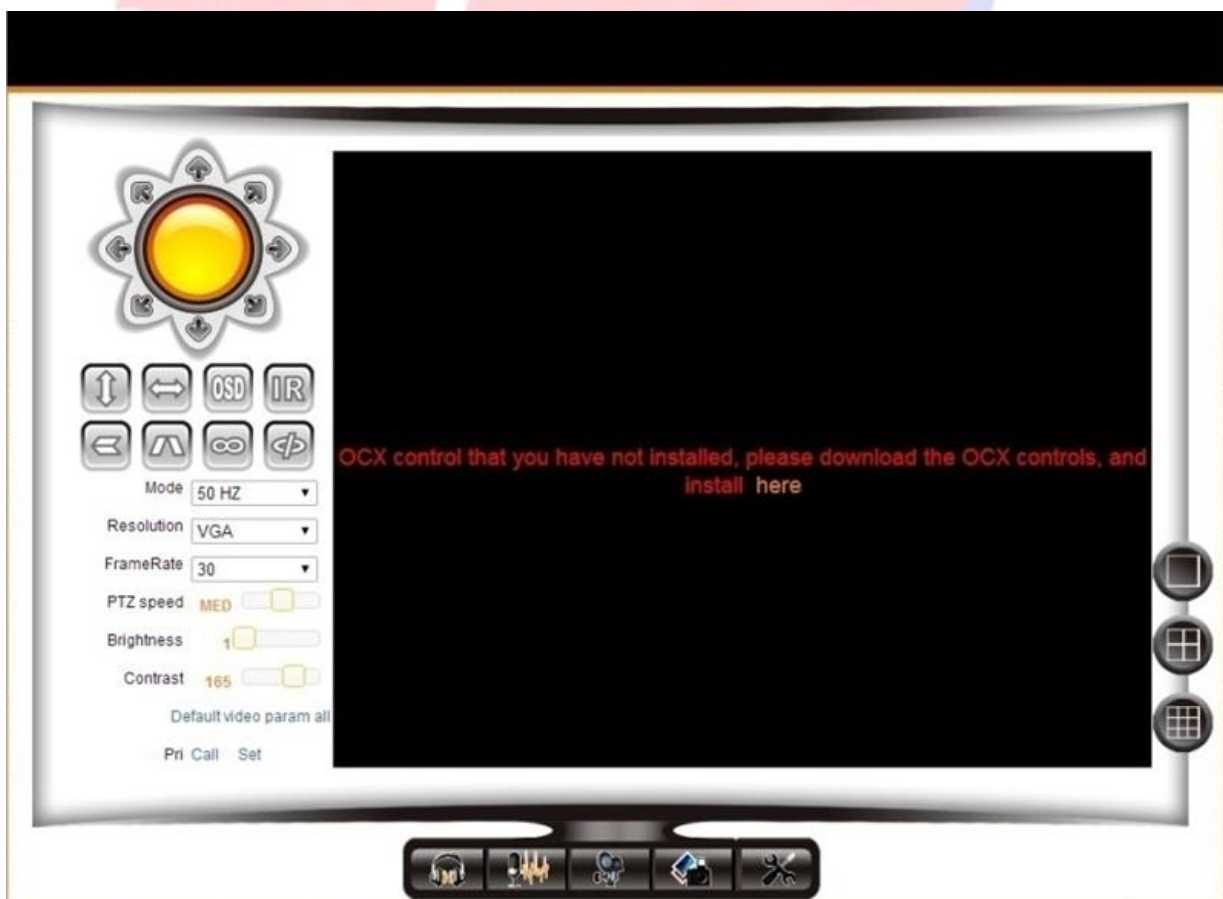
OSD IR

Mode 50 HZ

Resolution VGA

FrameRate 30

PTZ speed MED

Brightness 1

Contrast 165

Default video param all

Pri Call Set

OCX control that you have not installed, please download the OCX controls, and install here